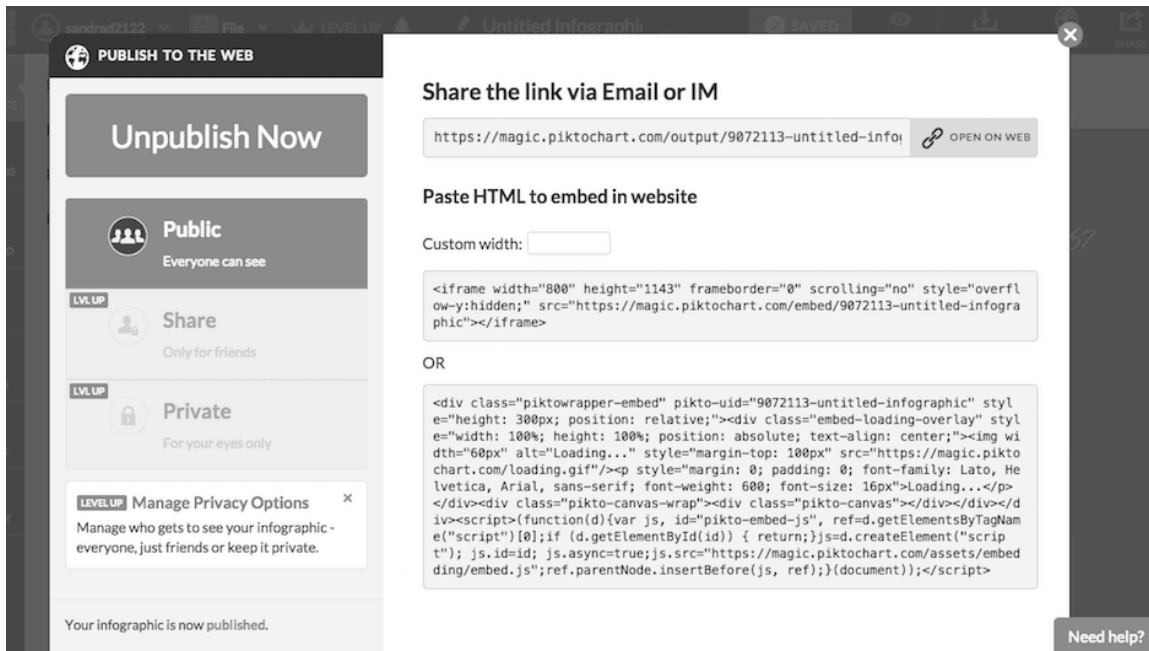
sandrad2122 File LEVEL UP Untitled Infographic SAVED

PUBLISH TO THE WEB

Unpublish Now

Public
Everyone can see

LVL UP
Share
Only for friends

LVL UP
Private
For your eyes only

LEVEL UP Manage Privacy Options ×
Manage who gets to see your infographic - everyone, just friends or keep it private.

Your infographic is now published.

Share the link via Email or IM

https://magic.piktochart.com/output/9072113-untitled-info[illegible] OPEN ON WEB

Paste HTML to embed in website

Custom width:

<iframe width="800" height="1143" frameborder="0" scrolling="no" style="overflow-y:hidden;" src="https://magic.piktochart.com/embed/9072113-untitled-infographic"></iframe>

OR

<div class="piktowrapper-embed" pikto-uid="9072113-untitled-infographic" style="height: 300px; position: relative;"><div class="embed-loading-overlay" style="width: 100%; height: 100%; position: absolute; text-align: center;"><img width="60px" alt="Loading..." style="margin-top: 100px" src="https://magic.piktochart.com/loading.gif"/><p style="margin: 0; padding: 0; font-family: Lato, Helvetica, Arial, sans-serif; font-weight: 600; font-size: 16px">Loading...</p></div><div class="pikto-canvas-wrap"><div class="pikto-canvas"></div></div></div><script>(function(d){var js, id="pikto-embed-js", ref=d.getElementsByTagName("script")[0];if (d.getElementById(id)) { return;}js=d.createElement("script"); js.id=id; js.async=true;js.src="https://magic.piktochart.com/assets/embedding/embed.js";ref.parentNode.insertBefore(js, ref);}(document));</script>

Need help?